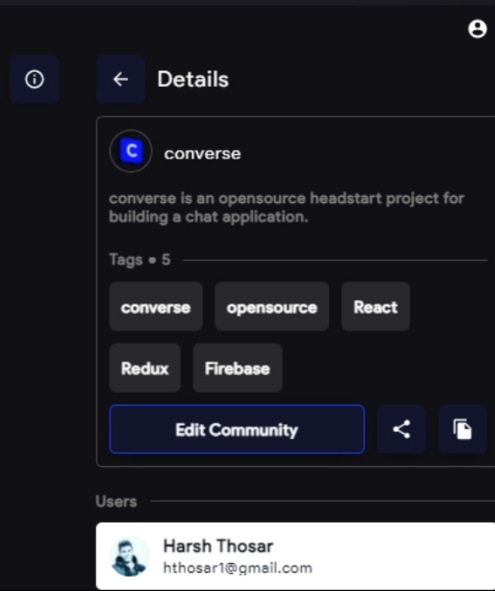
Details

C converse

converse is an opensource headstart project for building a chat application.

Tags • 5

converse

opensource

React

Redux

Firebase

Edit Community

Users

Harsh Thosar
hthosar1@gmail.com